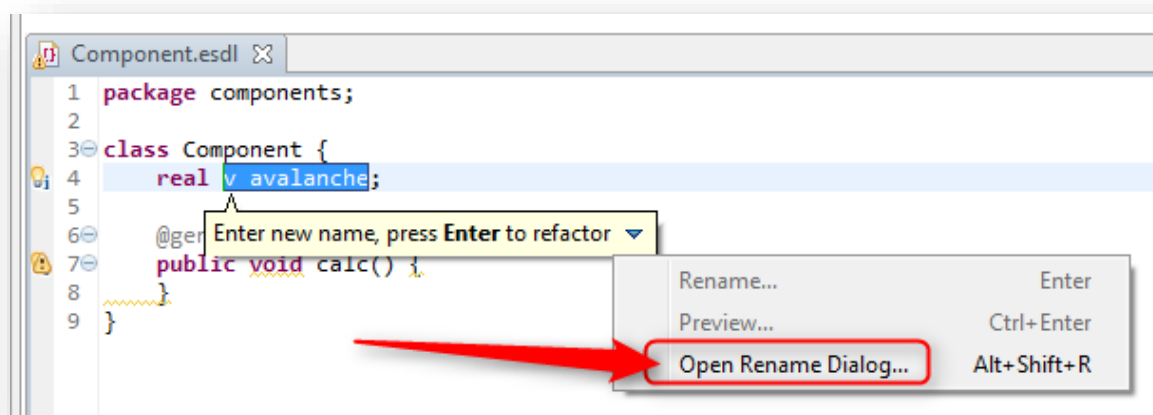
Component.esdl

1 package components;
2
3 class Component {
4     real v_avalanche;
5
6     @ger
7     public void calc() {
8     }
9 }

Enter new name, press **Enter** to refactor

| | |
|---|---|
| Rename... | Enter |
| Preview... | Ctrl+Enter |
| Open Rename Dialog... | Alt+Shift+R |